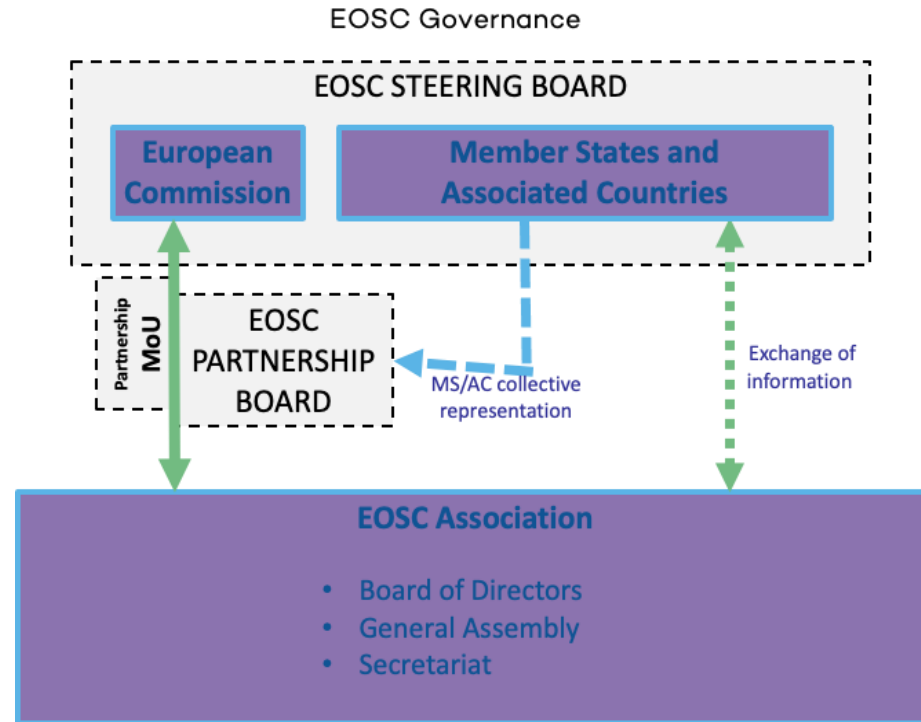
EOSC Governance

EOSC STEERING BOARD

European Commission

Member States and Associated Countries

Partnership MoU

EOSC PARTNERSHIP BOARD

MS/AC collective representation

Exchange of information

EOSC Association

- Board of Directors
- General Assembly
- Secretariat